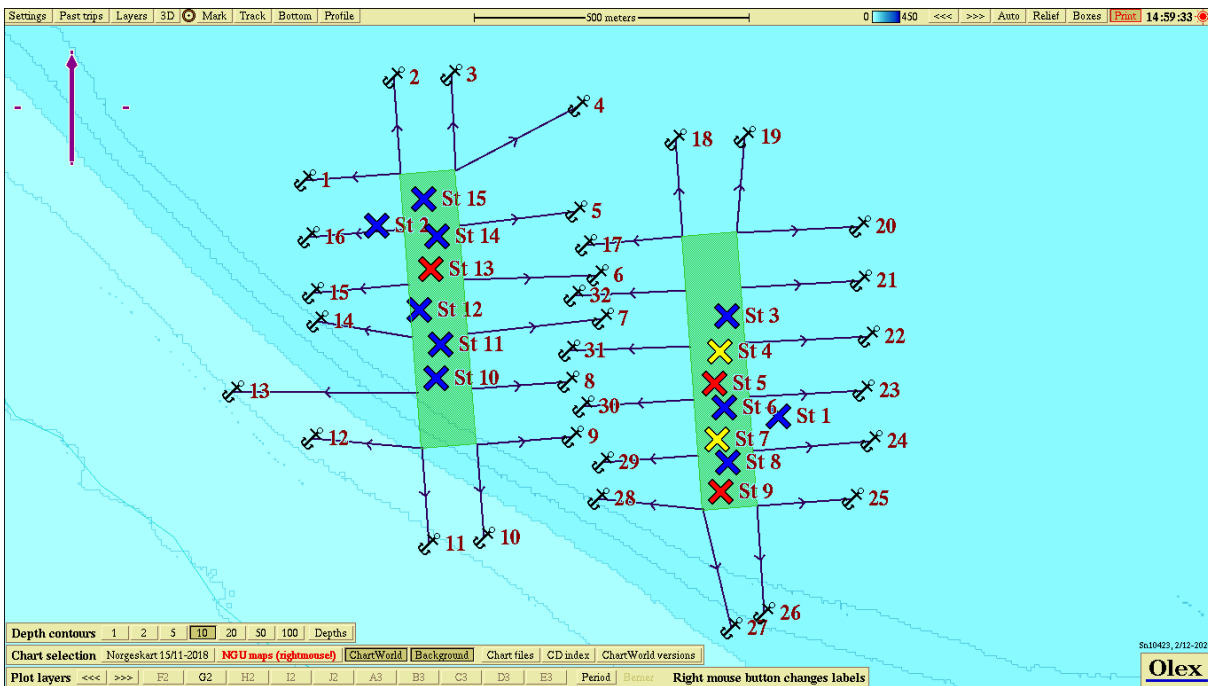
Settings | Past trips | Layers | 3D | Mark | Track | Bottom | Profile

500 meters

0 450 <<< >>> Auto Relief Boxes Print 14:59:33

2 3 4 18 19 1 St 15 5 16 St 2 St 14 17 20 St 13 6 15 32 21 St 12 7 14 St 3 22 St 11 31 St 4 8 13 St 10 St 5 23 30 St 6 St 1 12 9 St 7 24 29 St 8 28 St 9 25 11 10 27 26

Depth contours 1 2 5 10 20 50 100 Depths

Chart selection Norgeskart 15/11-2018 NGU maps (rightmouse!) ChartWorld Background Chart files CD index ChartWorld versions

Plot layers <<< >>> F2 G2 H2 I2 J2 A3 B3 C3 D3 E3 Period Bemer Right mouse button changes labels

Sn10423, 2/12-202

Olex